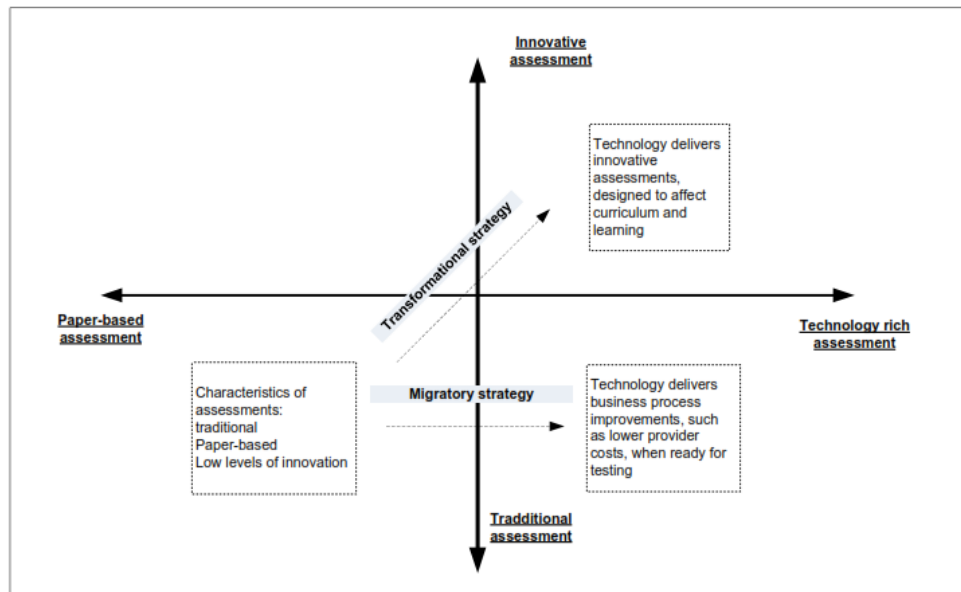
Innovative assessment

Technology delivers innovative assessments, designed to affect curriculum and learning

Transformational strategy

Paper-based assessment

Technology rich assessment

Characteristics of assessments: traditional
Paper-based
Low levels of innovation

Migratory strategy

Technology delivers business process improvements, such as lower provider costs, when ready for testing

Tradditional assessment